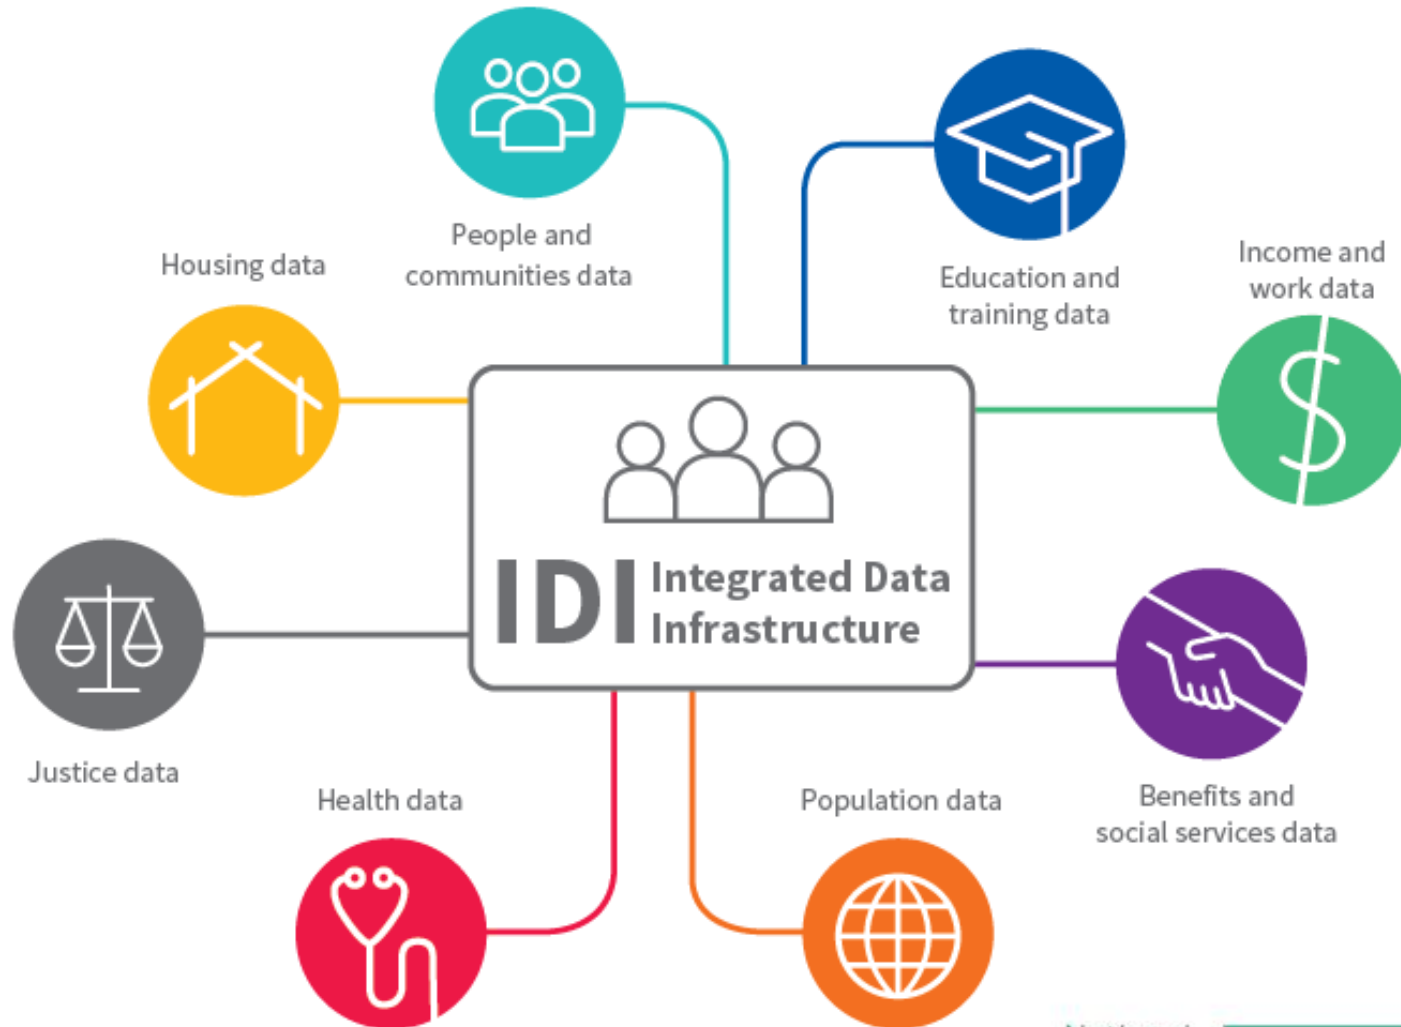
Housing data

People and communities data

Education and training data

Income and work data

IDI Integrated Data Infrastructure

Justice data

Benefits and social services data

Health data

Population data